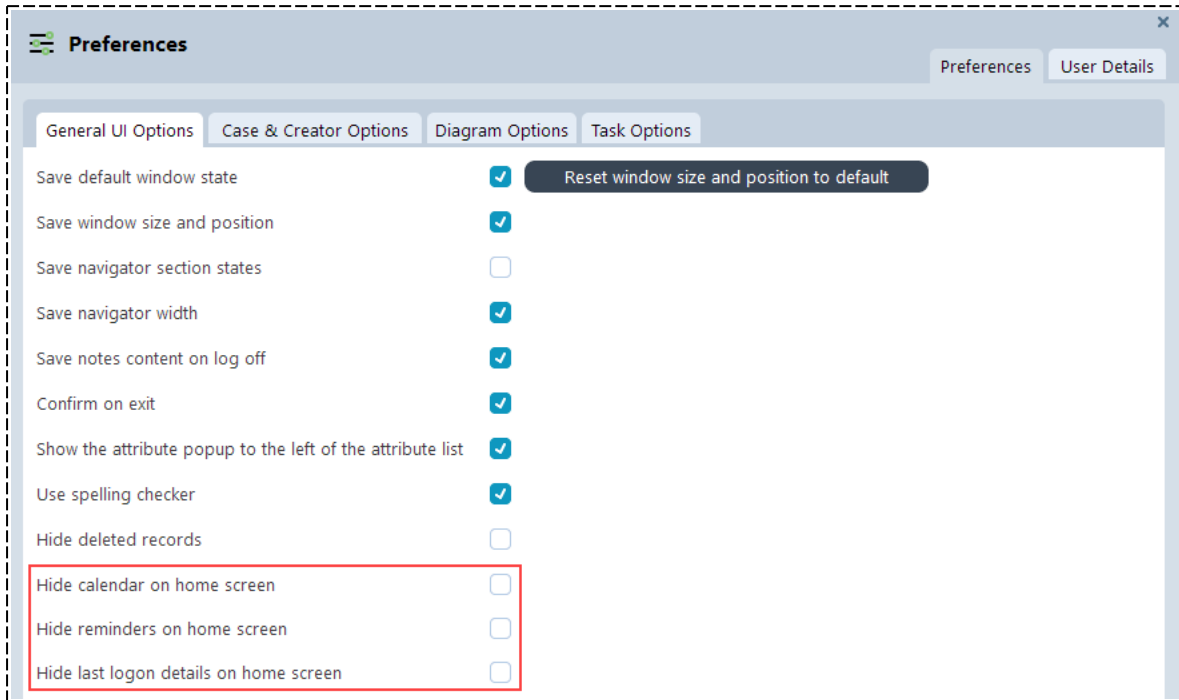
Preferences

×

Preferences | User Details

General UI Options | Case & Creator Options | Diagram Options | Task Options

Save default window state

Reset window size and position to default

Save window size and position

Save navigator section states

Save navigator width

Save notes content on log off

Confirm on exit

Show the attribute popup to the left of the attribute list

Use spelling checker

Hide deleted records

Hide calendar on home screen

Hide reminders on home screen

Hide last logon details on home screen